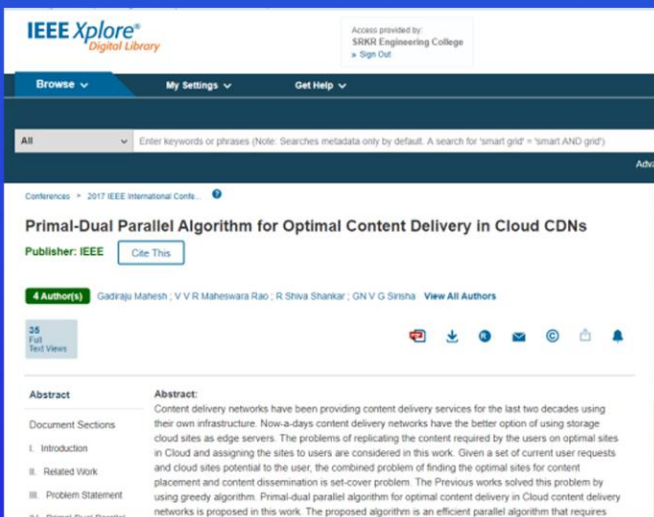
IEEE Xplore®
Digital Library

Access provided by:
SRKR Engineering College
» Sign Out

Browse
My Settings
Get Help

All
Enter keywords or phrases (Note: Searches metadata only by default. A search for 'smart grid' = 'smart AND grid')

Adv

Conferences > 2017 IEEE International Confe...

Primal-Dual Parallel Algorithm for Optimal Content Delivery in Cloud CDNs

Publisher: IEEE
Cite This

4 Author(s)
Gadiraju Mahesh ; V V R Maheswara Rao ; R Shiva Shankar ; GN V G Sirisha
View All Authors

35
Full
Text Views

Abstract

Document Sections

I. Introduction

II. Related Work

III. Problem Statement

IV. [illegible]

Abstract:
Content delivery networks have been providing content delivery services for the last two decades using their own infrastructure. Now-a-days content delivery networks have the better option of using storage cloud sites as edge servers. The problems of replicating the content required by the users on optimal sites in Cloud and assigning the sites to users are considered in this work. Given a set of current user requests and cloud sites potential to the user, the combined problem of finding the optimal sites for content placement and content dissemination is set-cover problem. The Previous works solved this problem by using greedy algorithm. Primal-dual parallel algorithm for optimal content delivery in Cloud content delivery networks is proposed in this work. The proposed algorithm is an efficient parallel algorithm that requires